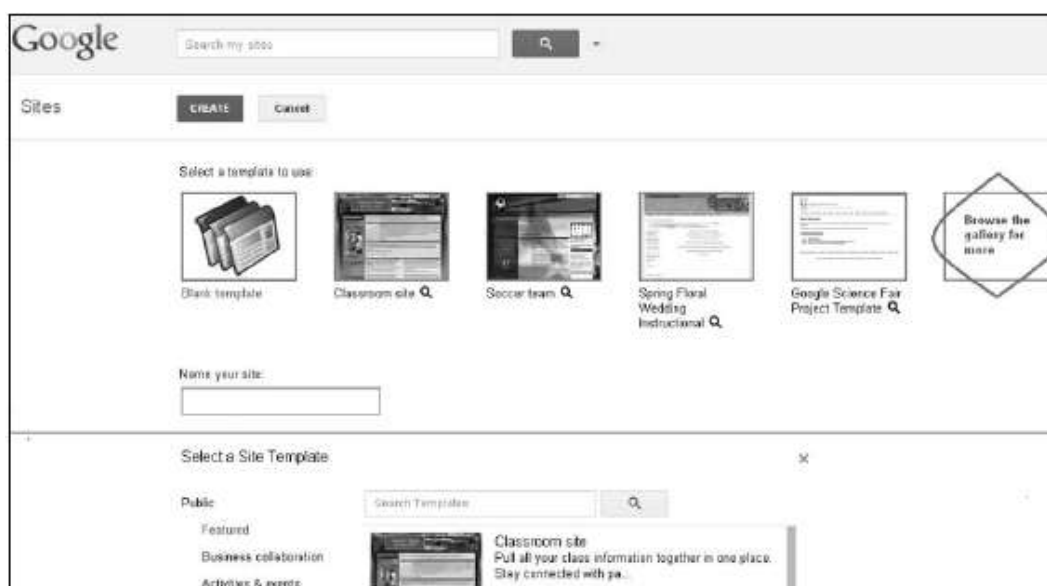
Google

Search my sites

Sites

CREATE

Cancel

Select a template to use:

Blank template

Classroom site

Soccer team

Spring Floral Wedding Instructional

Google Science Fair Project Template

Browse the gallery for more

Name your site:

Select a Site Template

×

Public

Search Templates

Featured

Business collaboration

Activities & events

Classroom site

Pull all your class information together in one place. Stay connected with pa...